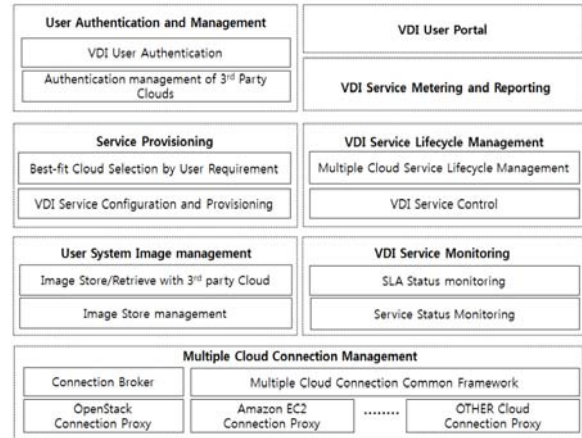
User Authentication and Management

VDI User Authentication

Authentication management of 3rd Party Clouds

VDI User Portal

VDI Service Metering and Reporting

Service Provisioning

Best-fit Cloud Selection by User Requirement

VDI Service Configuration and Provisioning

VDI Service Lifecycle Management

Multiple Cloud Service Lifecycle Management

VDI Service Control

User System Image management

Image Store/Retrieve with 3rd party Cloud

Image Store management

VDI Service Monitoring

SLA Status monitoring

Service Status Monitoring

Multiple Cloud Connection Management

Connection Broker

Multiple Cloud Connection Common Framework

OpenStack Connection Proxy

Amazon EC2 Connection Proxy

........

OTHER Cloud Connection Proxy